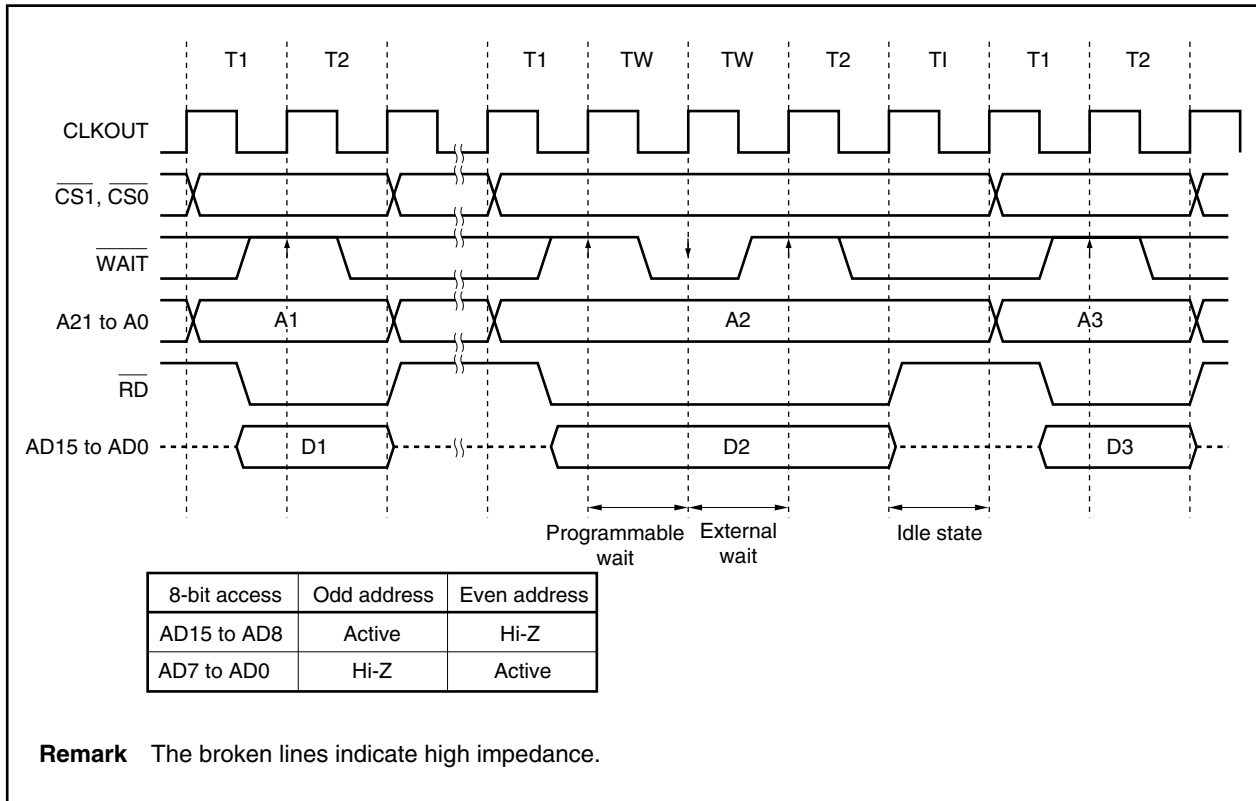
T1 T2 T1 TW TW T2 TI T1 T2

CLKOUT

$\overline{CS1}$, $\overline{CS0}$

$\overline{WAIT}$

A21 to A0

A1

A2

A3

$\overline{RD}$

AD15 to AD0

D1

D2

D3

Programmable wait

External wait

Idle state

| 8-bit access | Odd address | Even address |
|---|---|---|
| AD15 to AD8 | Active | Hi-Z |
| AD7 to AD0 | Hi-Z | Active |

**Remark** The broken lines indicate high impedance.